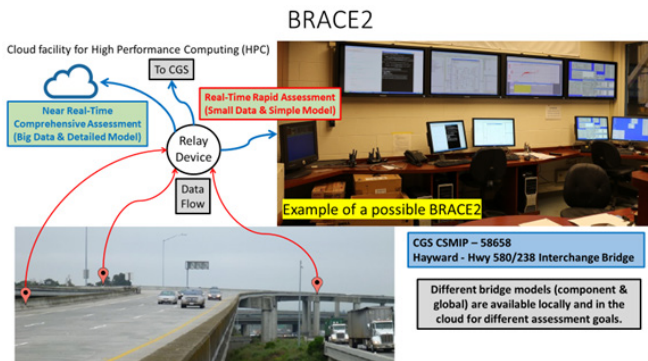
BRACE2

Cloud facility for High Performance Computing (HPC)

To CGS

Near Real-Time Comprehensive Assessment (Big Data & Detailed Model)

Real-Time Rapid Assessment (Small Data & Simple Model)

Relay Device

Data Flow

Example of a possible BRACE2

CGS CSMIP – 58658
Hayward - Hwy 580/238 Interchange Bridge

Different bridge models (component & global) are available locally and in the cloud for different assessment goals.